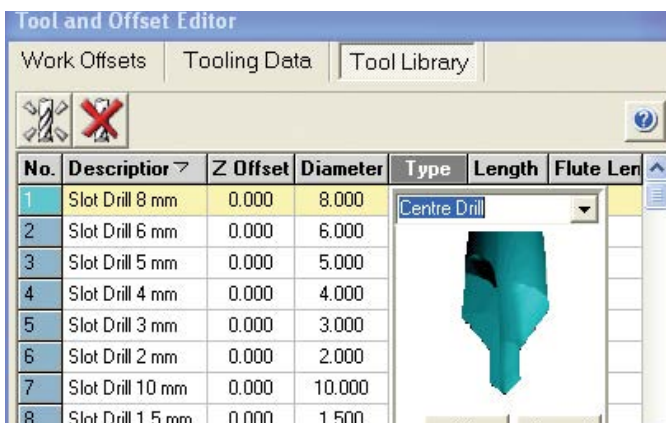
Tool and Offset Editor

Work Offsets | Tooling Data | Tool Library

| No. | Descriptior ▽ | Z Offset | Diameter | Type | Length | Flute Len |
|---|---|---|---|---|---|---|
| 1 | Slot Drill 8 mm | 0.000 | 8.000 | Centre Drill | | |
| 2 | Slot Drill 6 mm | 0.000 | 6.000 | | | |
| 3 | Slot Drill 5 mm | 0.000 | 5.000 | | | |
| 4 | Slot Drill 4 mm | 0.000 | 4.000 | | | |
| 5 | Slot Drill 3 mm | 0.000 | 3.000 | | | |
| 6 | Slot Drill 2 mm | 0.000 | 2.000 | | | |
| 7 | Slot Drill 10 mm | 0.000 | 10.000 | | | |
| 8 | Slot Drill 1.5 mm | 0.000 | 1.500 | | | |